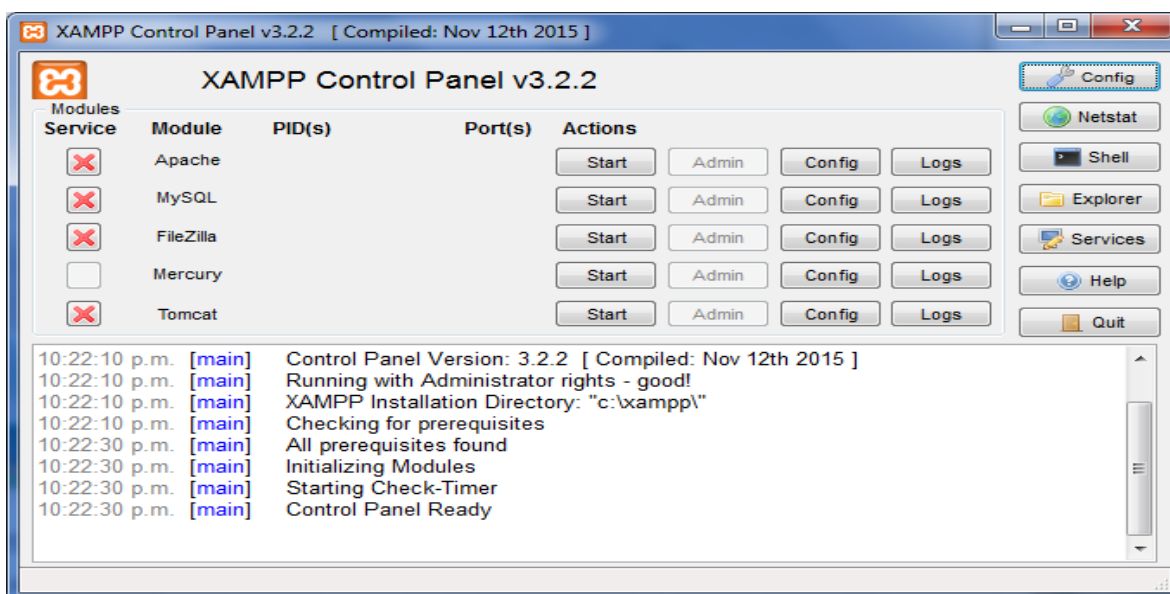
XAMPP Control Panel v3.2.2 [ Compiled: Nov 12th 2015 ]

XAMPP Control Panel v3.2.2

Config
Netstat
Shell
Explorer
Services
Help
Quit

Modules

| Service | Module | PID(s) | Port(s) | Actions | | | |
|---|---|---|---|---|---|---|---|
| | Apache | | | Start | Admin | Config | Logs |
| | MySQL | | | Start | Admin | Config | Logs |
| | FileZilla | | | Start | Admin | Config | Logs |
| | Mercury | | | Start | Admin | Config | Logs |
| | Tomcat | | | Start | Admin | Config | Logs |

10:22:10 p.m. [main] Control Panel Version: 3.2.2 [ Compiled: Nov 12th 2015 ]
10:22:10 p.m. [main] Running with Administrator rights - good!
10:22:10 p.m. [main] XAMPP Installation Directory: "c:\xampp\"
10:22:10 p.m. [main] Checking for prerequisites
10:22:30 p.m. [main] All prerequisites found
10:22:30 p.m. [main] Initializing Modules
10:22:30 p.m. [main] Starting Check-Timer
10:22:30 p.m. [main] Control Panel Ready